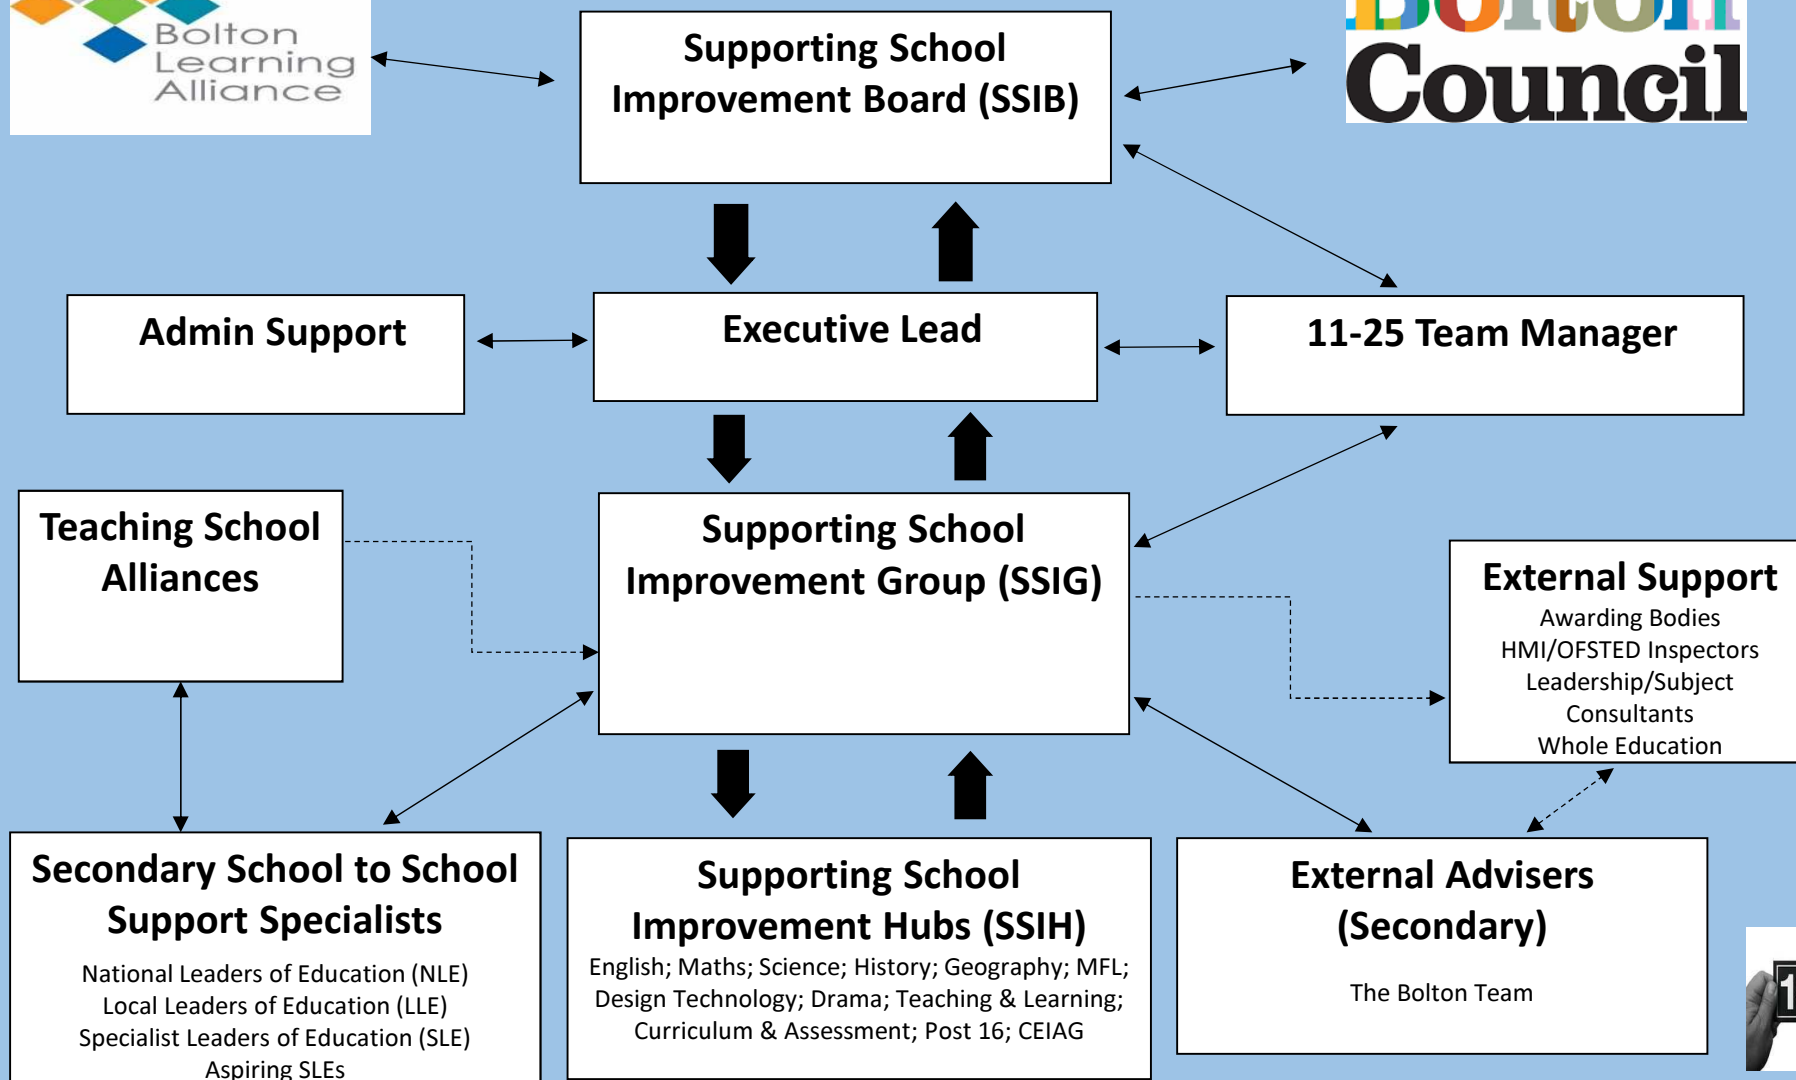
Bolton Learning Alliance

Supporting School Improvement Board (SSIB)

Council

Admin Support

Executive Lead

11-25 Team Manager

Teaching School Alliances

Supporting School Improvement Group (SSIG)

External Support
Awarding Bodies
HMI/OFSTED Inspectors
Leadership/Subject Consultants
Whole Education

Secondary School to School Support Specialists
National Leaders of Education (NLE)
Local Leaders of Education (LLE)
Specialist Leaders of Education (SLE)
Aspiring SLEs

Supporting School Improvement Hubs (SSIH)
English; Maths; Science; History; Geography; MFL; Design Technology; Drama; Teaching & Learning; Curriculum & Assessment; Post 16; CEIAG

External Advisers (Secondary)
The Bolton Team